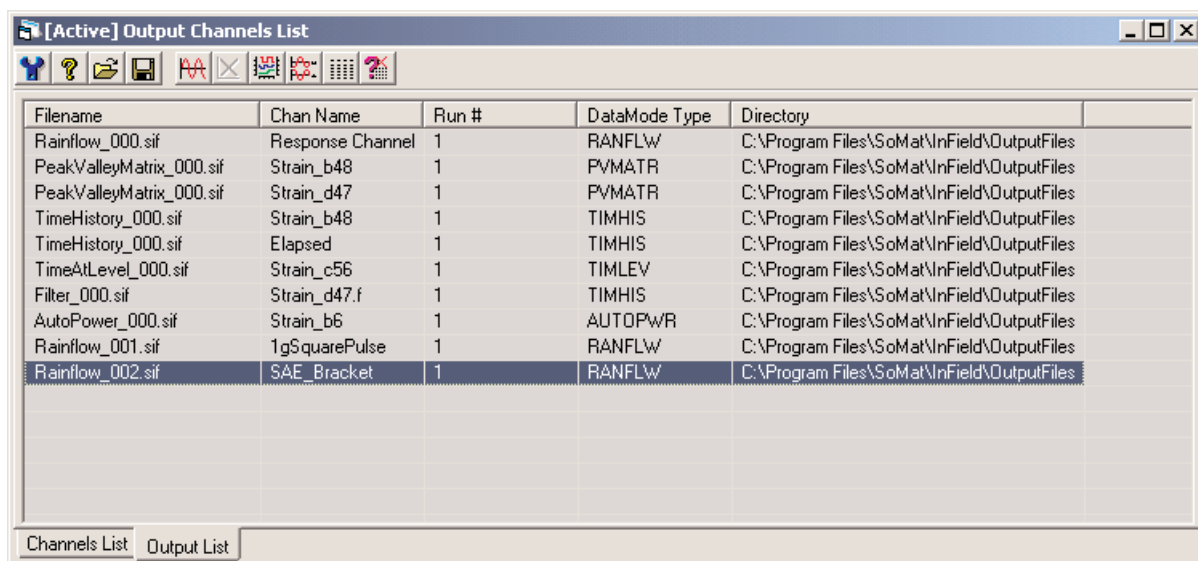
[Active] Output Channels List

| Filename | Chan Name | Run # | DataMode Type | Directory |
|---|---|---|---|---|
| Rainflow_000.sif | Response Channel | 1 | RANFLW | C:\Program Files\SoMat\InField\OutputFiles |
| PeakValleyMatrix_000.sif | Strain_b48 | 1 | PVMATR | C:\Program Files\SoMat\InField\OutputFiles |
| PeakValleyMatrix_000.sif | Strain_d47 | 1 | PVMATR | C:\Program Files\SoMat\InField\OutputFiles |
| TimeHistory_000.sif | Strain_b48 | 1 | TIMHIS | C:\Program Files\SoMat\InField\OutputFiles |
| TimeHistory_000.sif | Elapsed | 1 | TIMHIS | C:\Program Files\SoMat\InField\OutputFiles |
| TimeAtLevel_000.sif | Strain_c56 | 1 | TIMLEV | C:\Program Files\SoMat\InField\OutputFiles |
| Filter_000.sif | Strain_d47.f | 1 | TIMHIS | C:\Program Files\SoMat\InField\OutputFiles |
| AutoPower_000.sif | Strain_b6 | 1 | AUTOPWR | C:\Program Files\SoMat\InField\OutputFiles |
| Rainflow_001.sif | 1gSquarePulse | 1 | RANFLW | C:\Program Files\SoMat\InField\OutputFiles |
| Rainflow_002.sif | SAE_Bracket | 1 | RANFLW | C:\Program Files\SoMat\InField\OutputFiles |

Channels List | Output List